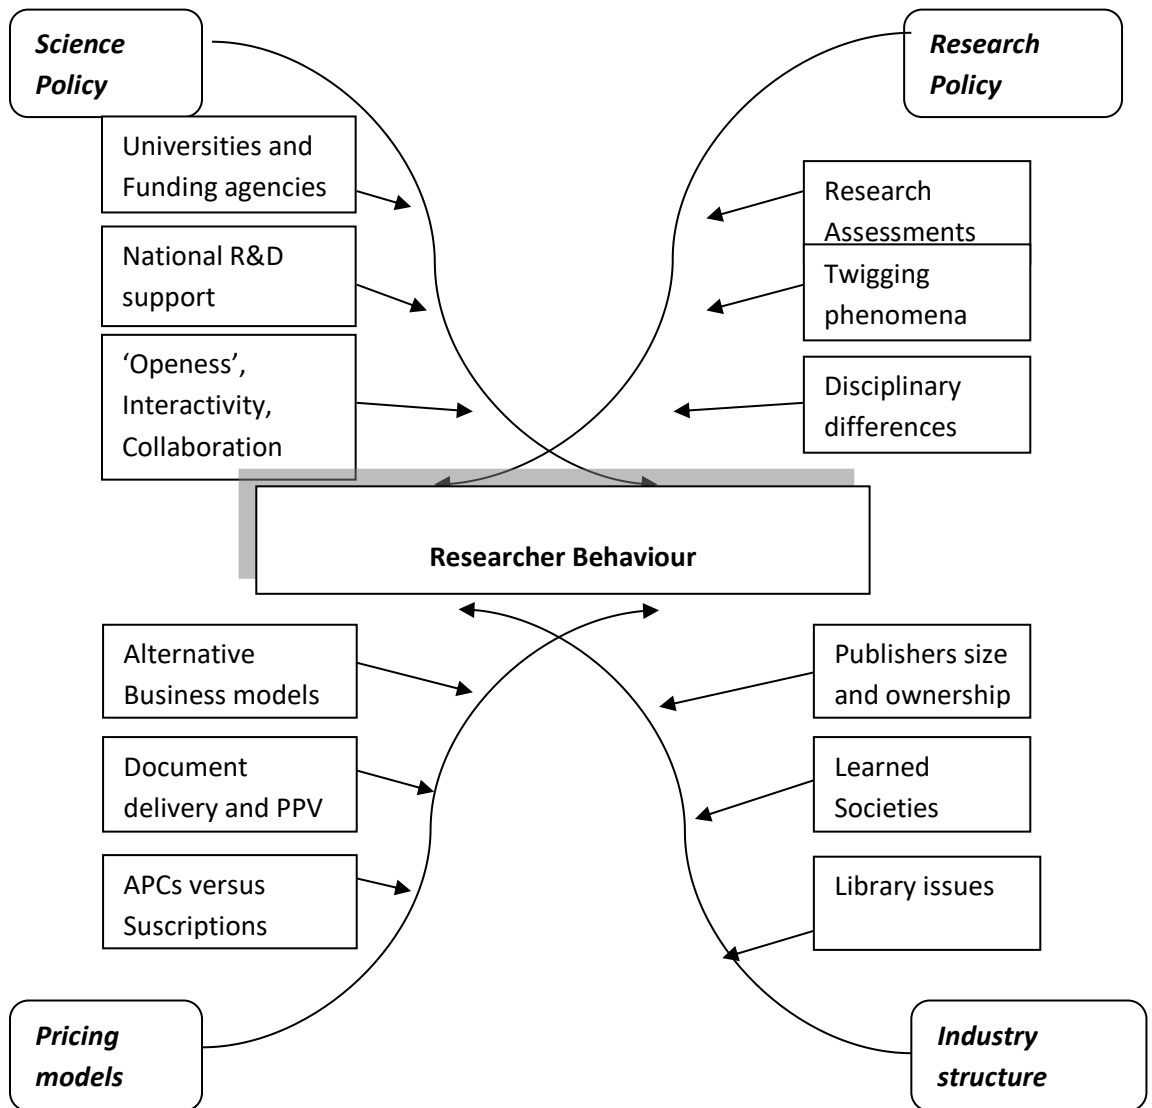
Science Policy

Research Policy

Universities and Funding agencies

National R&D support

'Openess', Interactivity, Collaboration

Research Assessments

Twigging phenomena

Disciplinary differences

Researcher Behaviour

Alternative Business models

Document delivery and PPV

APCs versus Suscriptions

Publishers size and ownership

Learned Societies

Library issues

Pricing models

Industry structure